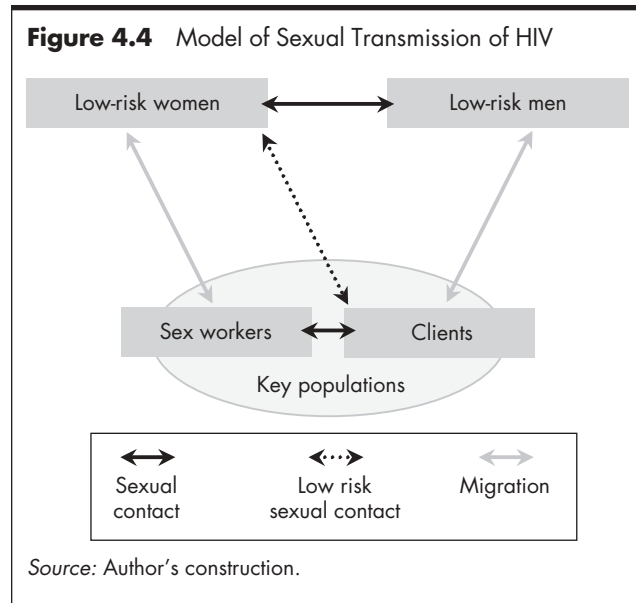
**Figure 4.4** Model of Sexual Transmission of HIV

Low-risk women

Low-risk men

Sex workers

Clients

Key populations

Sexual contact

Low risk sexual contact

Migration

*Source:* Author's construction.